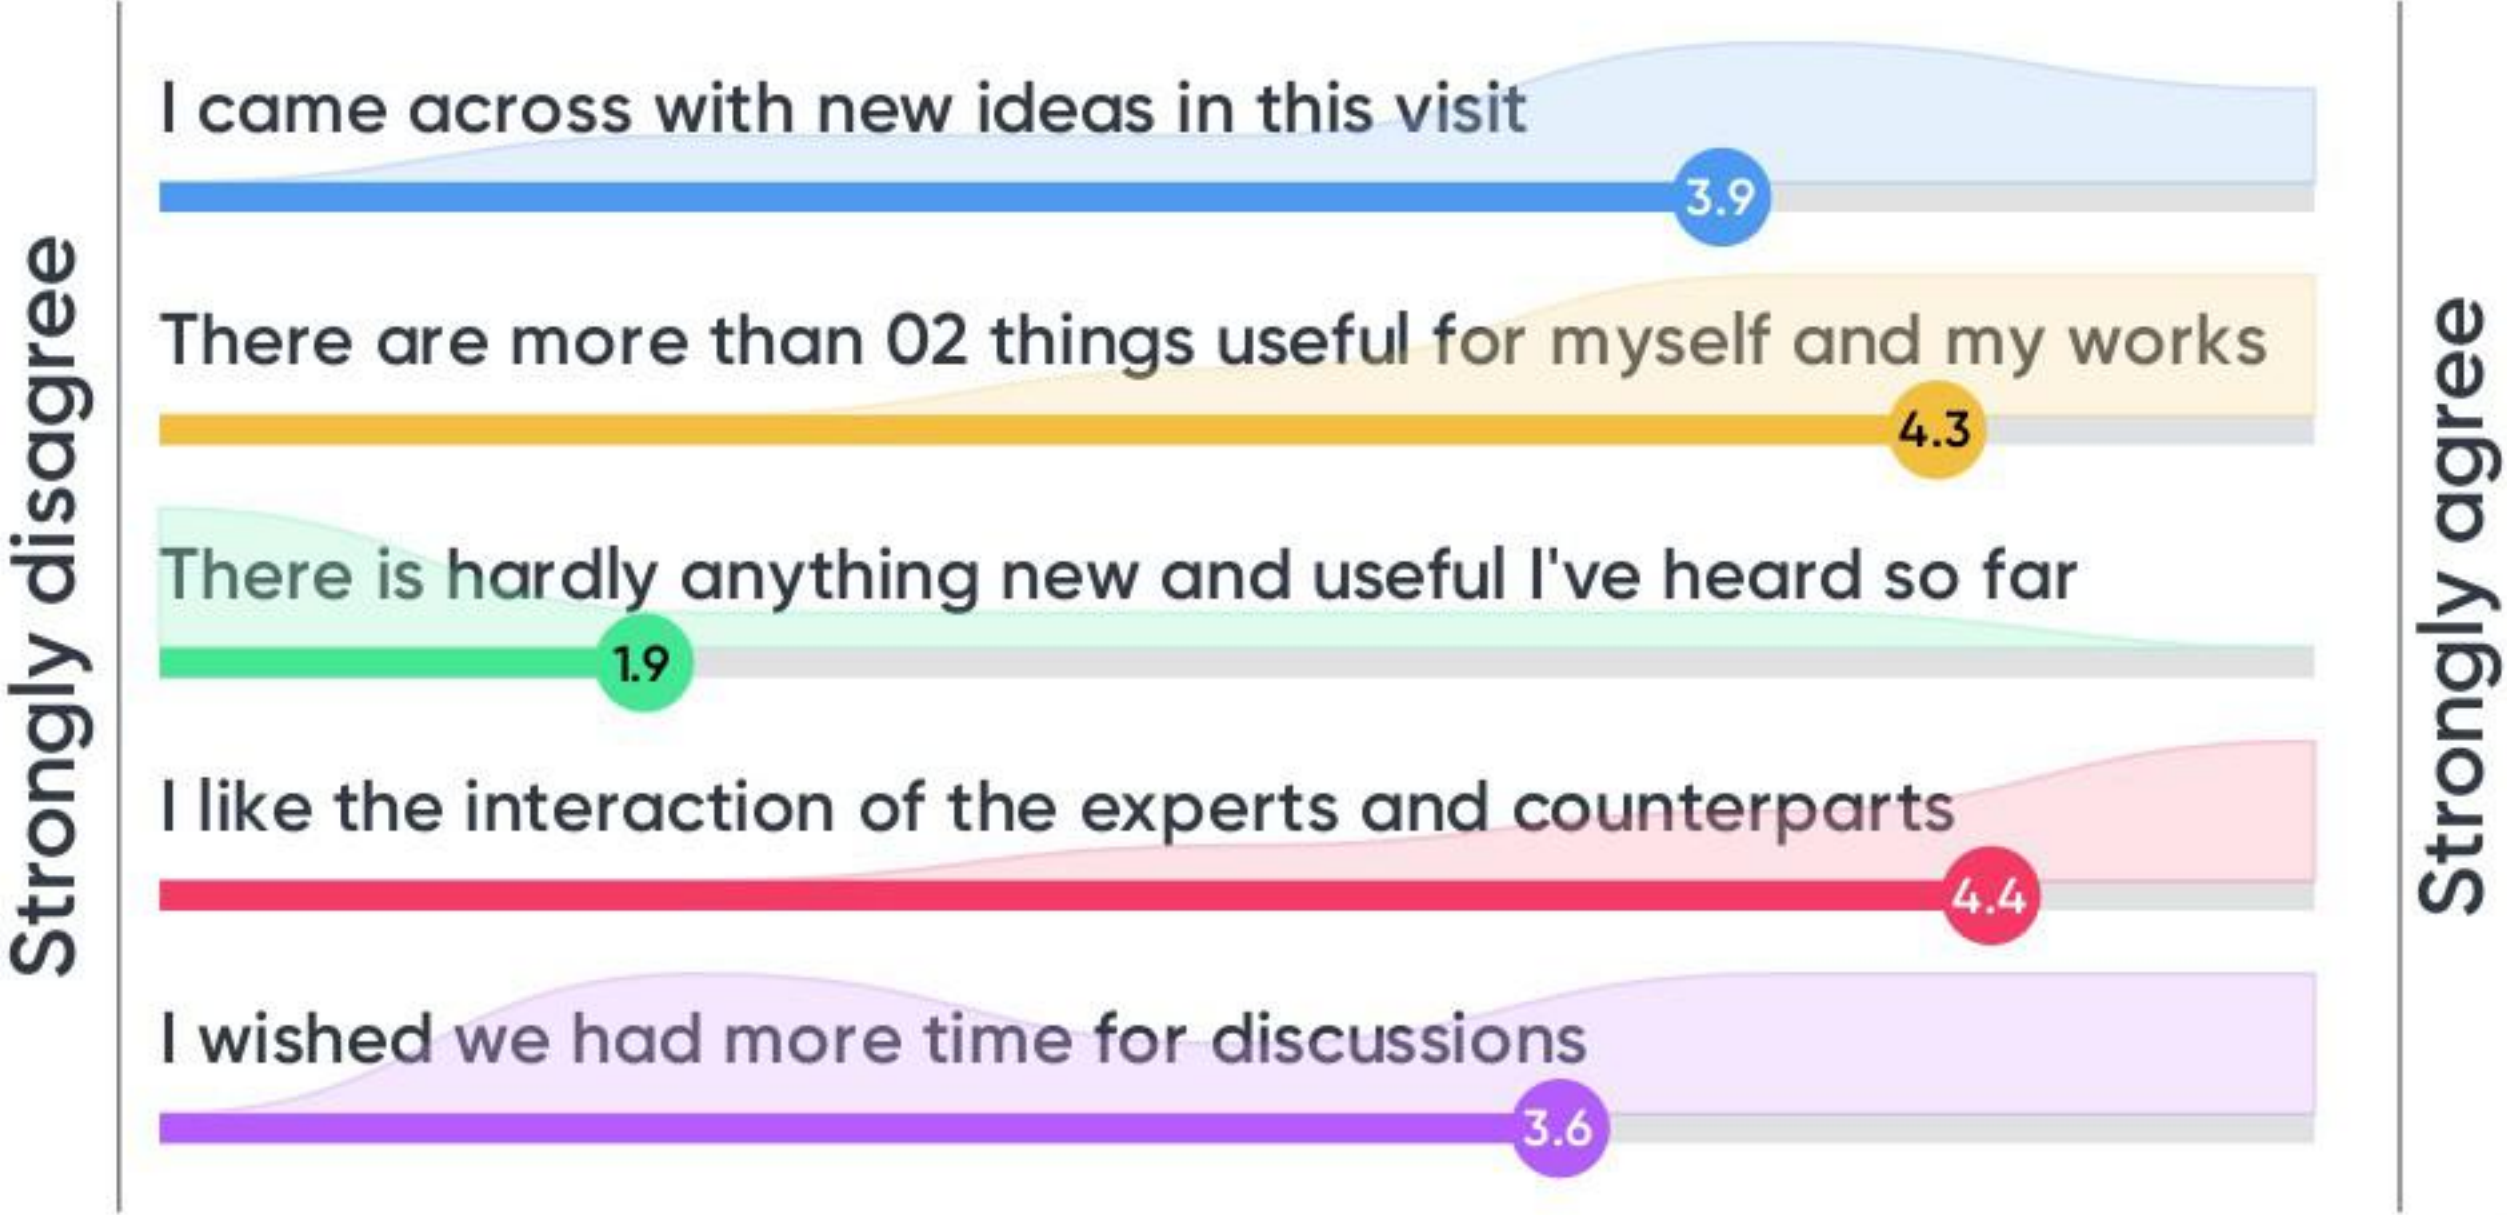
Strongly disagree

I came across with new ideas in this visit
3.9

There are more than 02 things useful for myself and my works
4.3

There is hardly anything new and useful I've heard so far
1.9

I like the interaction of the experts and counterparts
4.4

I wished we had more time for discussions
3.6

Strongly agree